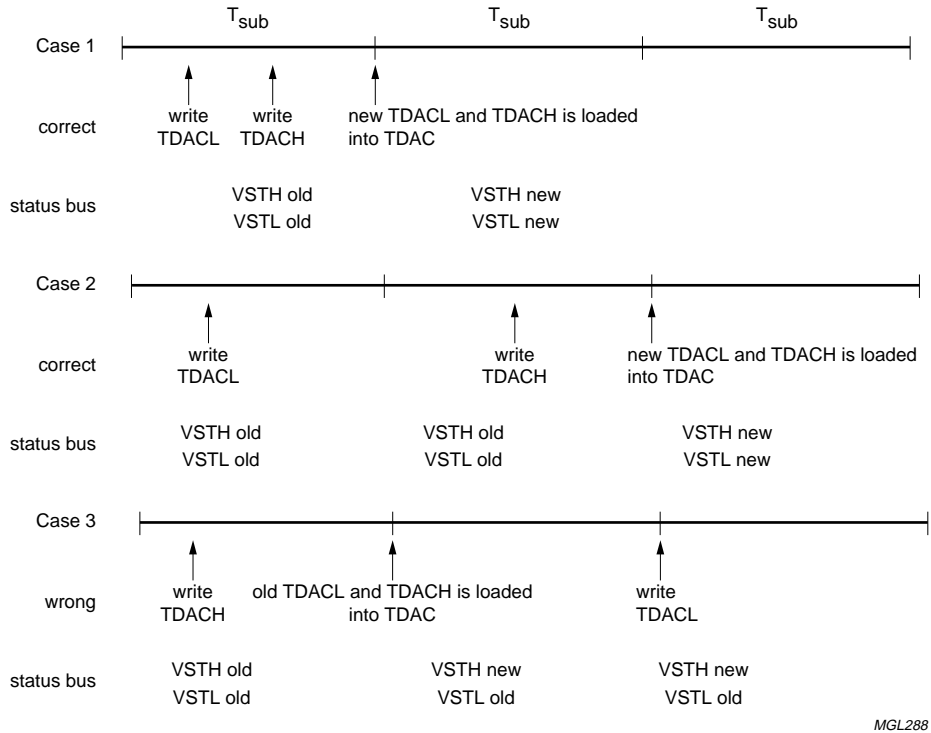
$T_{sub}$ $T_{sub}$ $T_{sub}$

Case 1

correct

write TDACL

write TDACH

new TDACL and TDACH is loaded into TDAC

status bus

VSTH old
VSTL old

VSTH new
VSTL new

Case 2

correct

write TDACL

write TDACH

new TDACL and TDACH is loaded into TDAC

status bus

VSTH old
VSTL old

VSTH old
VSTL old

VSTH new
VSTL new

Case 3

wrong

write TDACH

old TDACL and TDACH is loaded into TDAC

write TDACL

status bus

VSTH old
VSTL old

VSTH new
VSTL old

VSTH new
VSTL old

MGL288